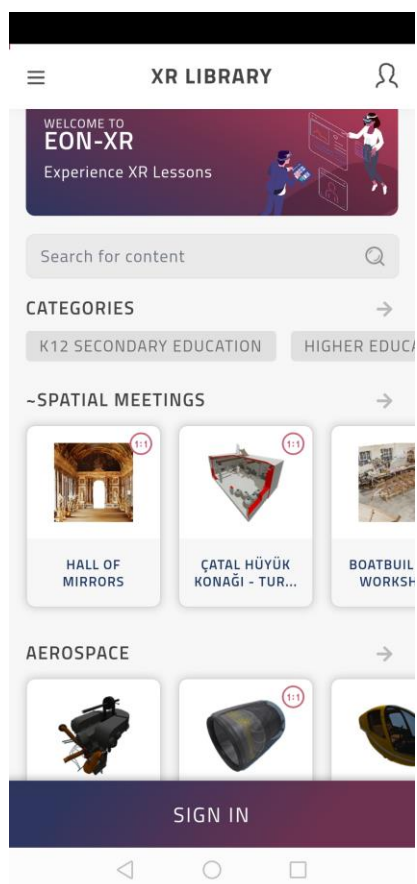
XR LIBRARY

WELCOME TO
EON-XR
Experience XR Lessons

Search for content

CATEGORIES

K12 SECONDARY EDUCATION

HIGHER EDUCA

~SPATIAL MEETINGS

1:1
HALL OF MIRRORS

1:1
ÇATAL HÜYÜK KONAĞI - TUR...

BOATBUIL WORKSH

AEROSPACE

1:1

SIGN IN